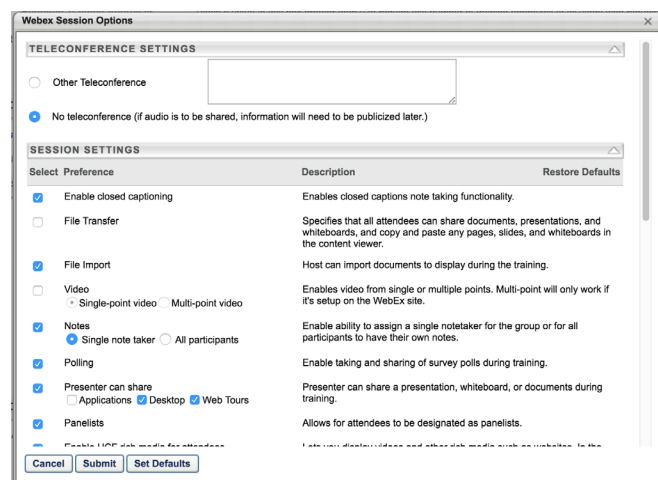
Webex Session Options

TELECONFERENCE SETTINGS

Other Teleconference

No teleconference (if audio is to be shared, information will need to be publicized later.)

SESSION SETTINGS

| Select | Preference | Description | Restore Defaults |
|---|---|---|---|
| ☑ | Enable closed captioning | Enables closed captions note taking functionality. | |
| ☐ | File Transfer | Specifies that all attendees can share documents, presentations, and whiteboards, and copy and paste any pages, slides, and whiteboards in the content viewer. | |
| ☑ | File Import | Host can import documents to display during the training. | |
| ☐ | Video<br>Single-point video Multi-point video | Enables video from single or multiple points. Multi-point will only work if it's setup on the WebEx site. | |
| ☑ | Notes<br>Single note taker All participants | Enable ability to assign a single notetaker for the group or for all participants to have their own notes. | |
| ☑ | Polling | Enable taking and sharing of survey polls during training. | |
| ☑ | Presenter can share<br>Applications Desktop Web Tours | Presenter can share a presentation, whiteboard, or documents during training. | |
| ☑ | Panelists | Allows for attendees to be designated as panelists. | |
| ☑ | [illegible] | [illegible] | |

Cancel Submit Set Defaults